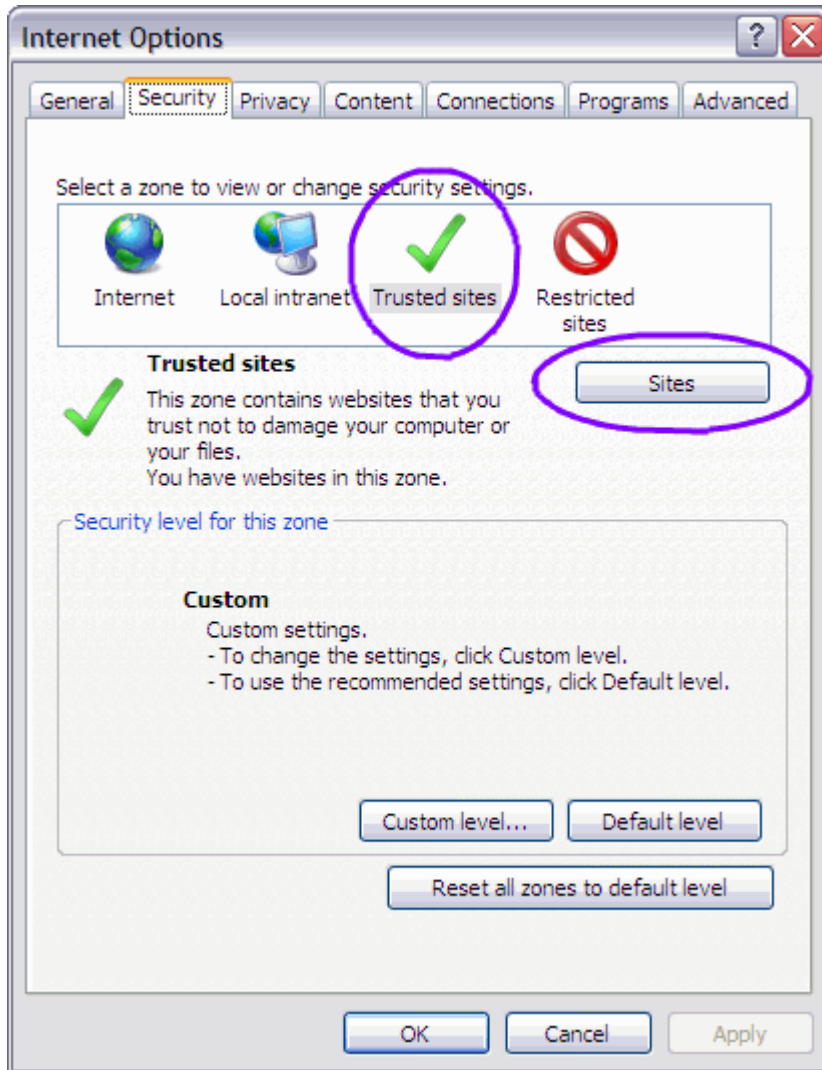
Internet Options

?

General | Security | Privacy | Content | Connections | Programs | Advanced

Select a zone to view or change security settings.

Internet
Local intranet
Trusted sites
Restricted sites

Trusted sites

This zone contains websites that you trust not to damage your computer or your files.
You have websites in this zone.

Sites

Security level for this zone

Custom

Custom settings.
- To change the settings, click Custom level.
- To use the recommended settings, click Default level.

Custom level...
Default level

Reset all zones to default level

OK
Cancel
Apply